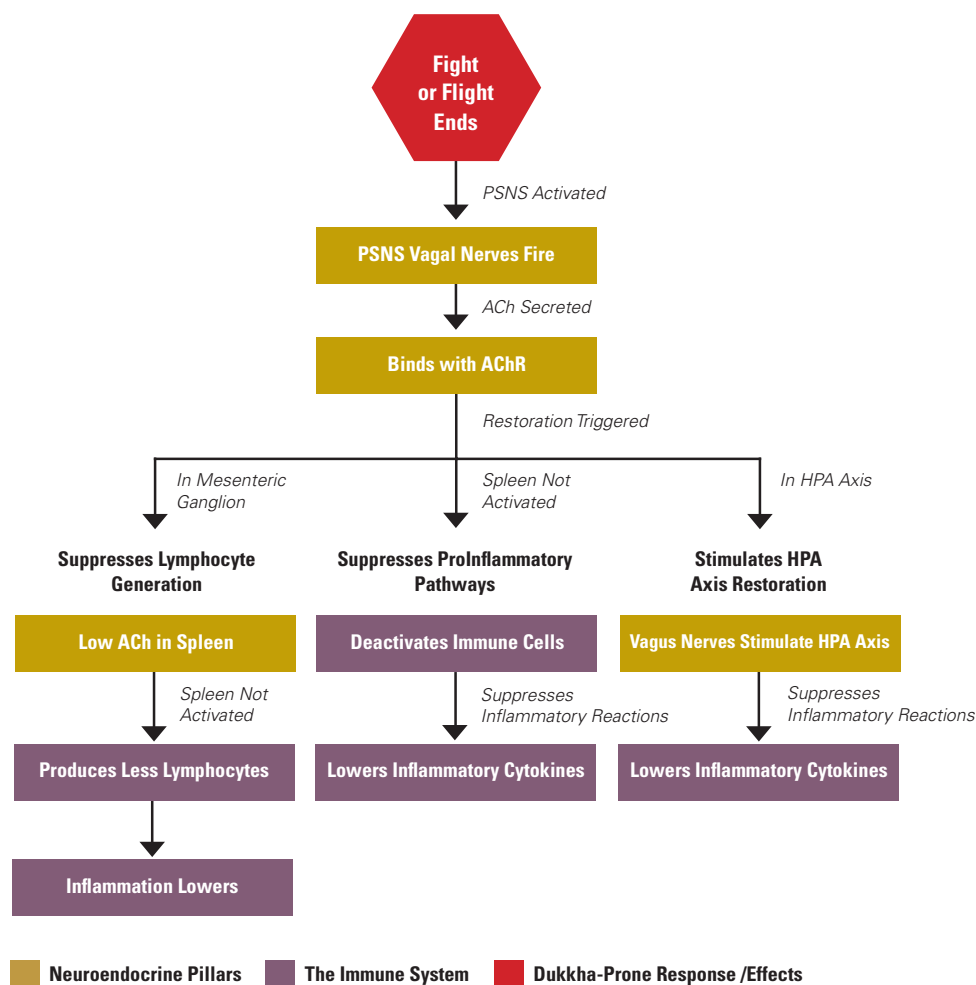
Fight or Flight Ends

PSNS Activated

PSNS Vagal Nerves Fire

ACh Secreted

Binds with AChR

Restoration Triggered

In Mesenteric Ganglion

Spleen Not Activated

In HPA Axis

Suppresses Lymphocyte Generation

Suppresses ProInflammatory Pathways

Stimulates HPA Axis Restoration

Low ACh in Spleen

Deactivates Immune Cells

Vagus Nerves Stimulate HPA Axis

Spleen Not Activated

Suppresses Inflammatory Reactions

Suppresses Inflammatory Reactions

Produces Less Lymphocytes

Lowers Inflammatory Cytokines

Lowers Inflammatory Cytokines

Inflammation Lowers

Neuroendocrine Pillars The Immune System Dukkha-Prone Response /Effects